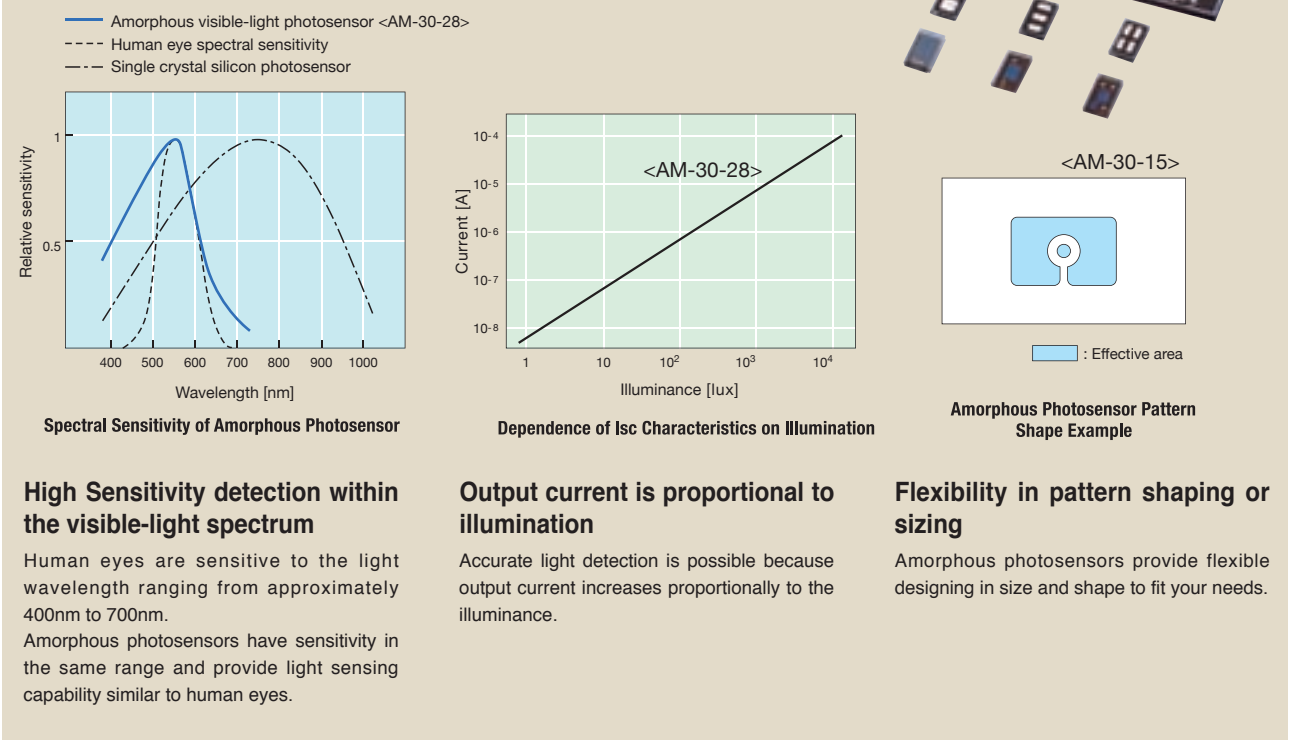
Amorphous visible-light photosensor <AM-30-28>
Human eye spectral sensitivity
Single crystal silicon photosensor

Relative sensitivity
1
0.5
400 500 600 700 800 900 1000
Wavelength [nm]

Spectral Sensitivity of Amorphous Photosensor

Current [A]
$10^{-4}$
$10^{-5}$
$10^{-6}$
$10^{-7}$
$10^{-8}$
<AM-30-28>
1 10 $10^2$ $10^3$ $10^4$
Illuminance [lux]

Dependence of Isc Characteristics on Illumination

<AM-30-15>
: Effective area

Amorphous Photosensor Pattern Shape Example

High Sensitivity detection within the visible-light spectrum

Human eyes are sensitive to the light wavelength ranging from approximately 400nm to 700nm.
Amorphous photosensors have sensitivity in the same range and provide light sensing capability similar to human eyes.

Output current is proportional to illumination

Accurate light detection is possible because output current increases proportionally to the illuminance.

Flexibility in pattern shaping or sizing

Amorphous photosensors provide flexible designing in size and shape to fit your needs.